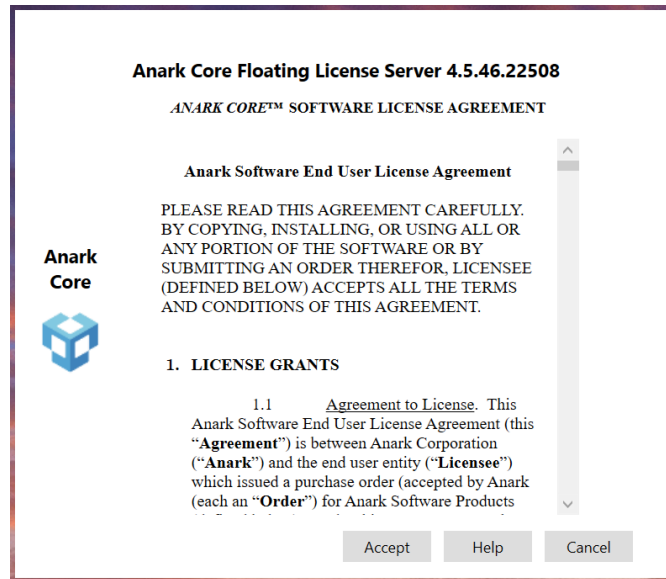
Anark Core Floating License Server 4.5.46.22508

ANARK CORE™ SOFTWARE LICENSE AGREEMENT

Anark Core

Anark Software End User License Agreement

PLEASE READ THIS AGREEMENT CAREFULLY. BY COPYING, INSTALLING, OR USING ALL OR ANY PORTION OF THE SOFTWARE OR BY SUBMITTING AN ORDER THEREFOR, LICENSEE (DEFINED BELOW) ACCEPTS ALL THE TERMS AND CONDITIONS OF THIS AGREEMENT.

1. LICENSE GRANTS

1.1 Agreement to License. This Anark Software End User License Agreement (this "Agreement") is between Anark Corporation ("Anark") and the end user entity ("Licensee") which issued a purchase order (accepted by Anark (each an "Order") for Anark Software Products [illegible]

Accept Help Cancel